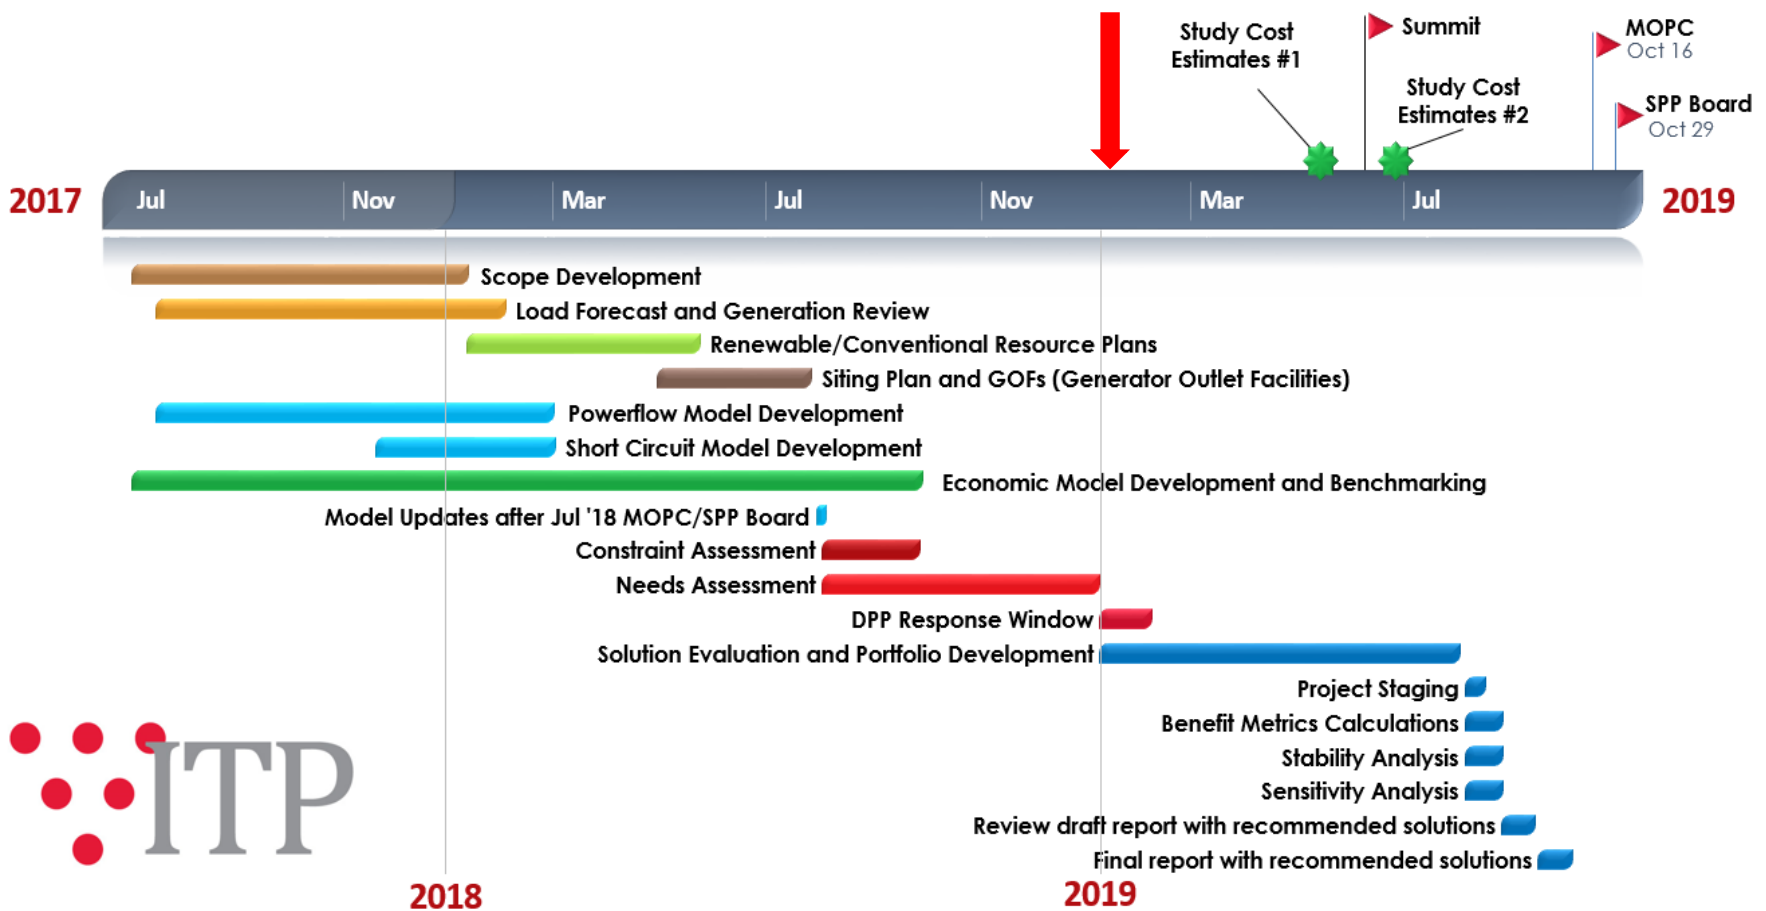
Study Cost Estimates #1

Summit

MOPC
Oct 16

Study Cost Estimates #2

SPP Board
Oct 29

2017

Jul

Nov

Mar

Jul

Nov

Mar

Jul

2019

Scope Development

Load Forecast and Generation Review

Renewable/Conventional Resource Plans

Siting Plan and GOFs (Generator Outlet Facilities)

Powerflow Model Development

Short Circuit Model Development

Economic Model Development and Benchmarking

Model Updates after Jul '18 MOPC/SPP Board

Constraint Assessment

Needs Assessment

DPP Response Window

Solution Evaluation and Portfolio Development

Project Staging

Benefit Metrics Calculations

Stability Analysis

Sensitivity Analysis

Review draft report with recommended solutions

Final report with recommended solutions

ITP

2018

2019